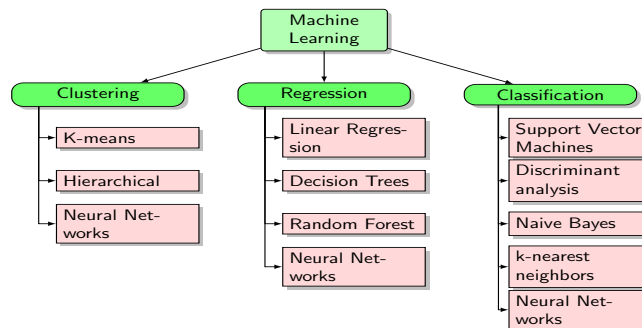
Machine Learning

Clustering

K-means

Hierarchical

Neural Networks

Regression

Linear Regression

Decision Trees

Random Forest

Neural Networks

Classification

Support Vector Machines

Discriminant analysis

Naive Bayes

k-nearest neighbors

Neural Networks